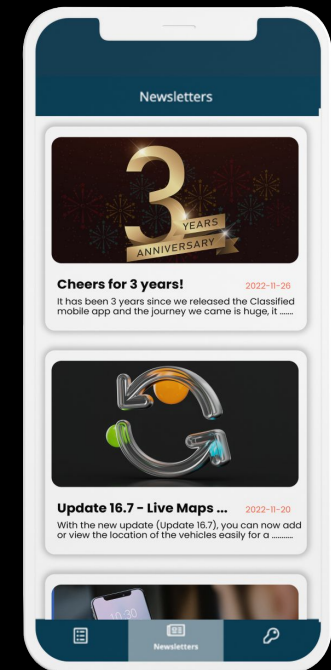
Newsletters

3
YEARS
ANNIVERSARY

Cheers for 3 years!
2022-11-26
It has been 3 years since we released the Classified mobile app and the journey we came is huge, it ......

Update 16.7 - Live Maps ...
2022-11-20
With the new update (Update 16.7), you can now add or view the location of the vehicles easily for a ..........

10:30

Newsletters